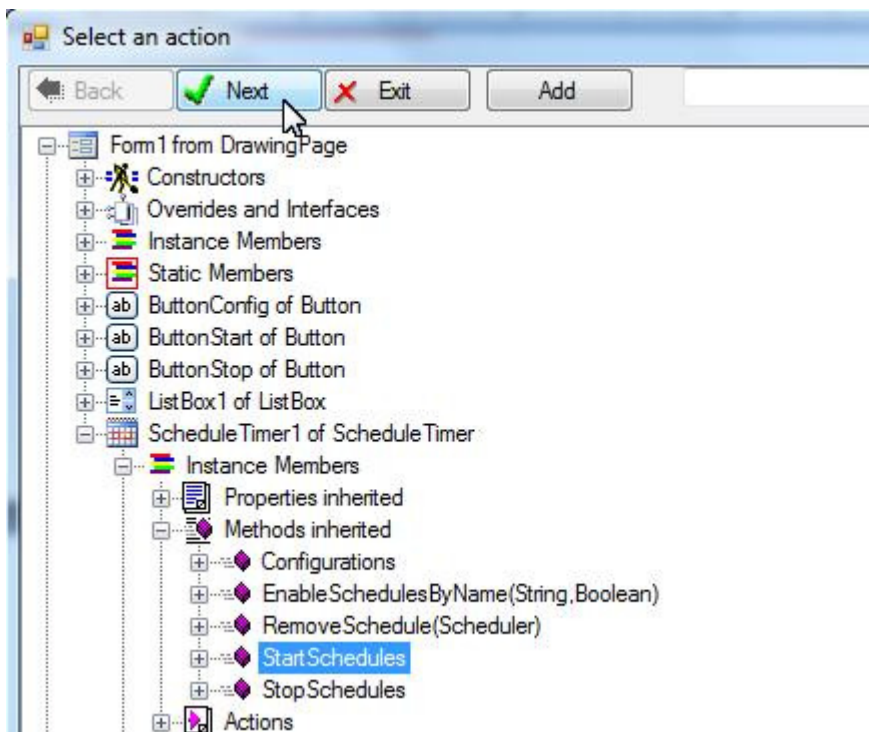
Select an action

Back
Next
Exit
Add

Form1 from DrawingPage
Constructors
Overrides and Interfaces
Instance Members
Static Members
ab ButtonConfig of Button
ab ButtonStart of Button
ab ButtonStop of Button
ListBox1 of ListBox
ScheduleTimer1 of ScheduleTimer
Instance Members
Properties inherited
Methods inherited
Configurations
EnableSchedulesByName(String,Boolean)
RemoveSchedule(Scheduler)
StartSchedules
StopSchedules
Actions